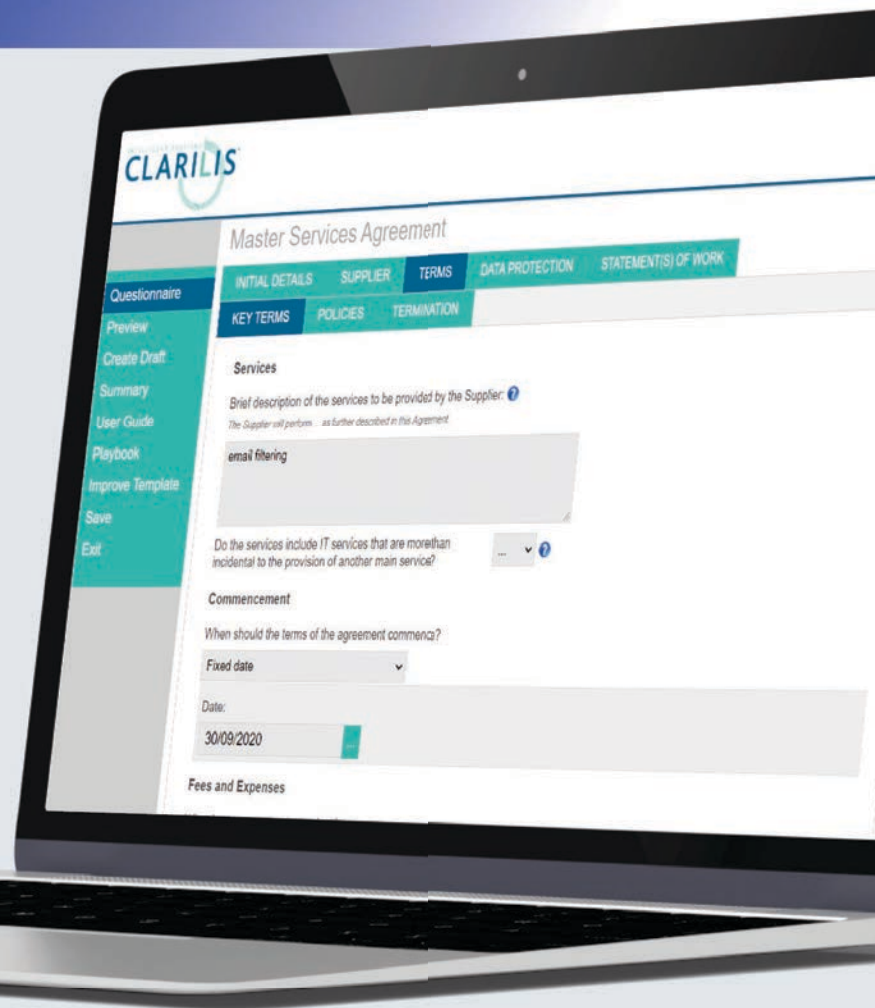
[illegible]
CLARILIS

Master Services Agreement

INITIAL DETAILS SUPPLIER TERMS DATA PROTECTION STATEMENT(S) OF WORK

KEY TERMS POLICIES TERMINATION

Questionnaire
Preview
Create Draft
Summary
User Guide
Playbook
Improve Template
Save
Exit

Services

Brief description of the services to be provided by the Supplier:

The Supplier will perform ... as further described in this Agreement

email filtering

Do the services include IT services that are morethan incidental to the provision of another main service?

...

Commencement

When should the terms of the agreement commence?

Fixed date

Date:

30/09/2020

Fees and Expenses